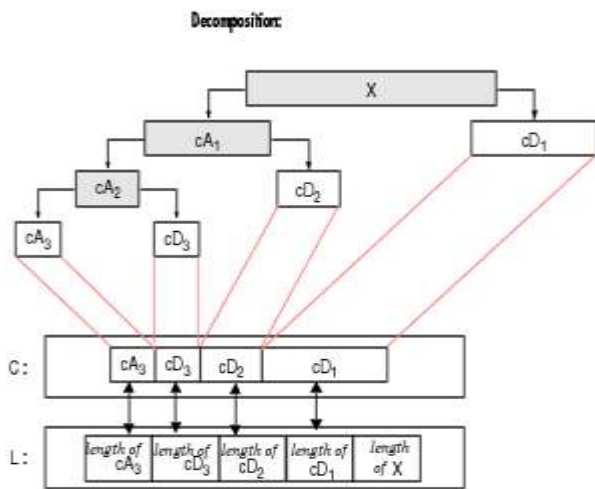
Decomposition:

X

$cA_1$

$cD_1$

$cA_2$

$cD_2$

$cA_3$

$cD_3$

C:

$cA_3$ | $cD_3$ | $cD_2$ | $cD_1$

L:

| length of $cA_3$ | length of $cD_3$ | length of $cD_2$ | length of $cD_1$ | length of X |
|---|---|---|---|---|